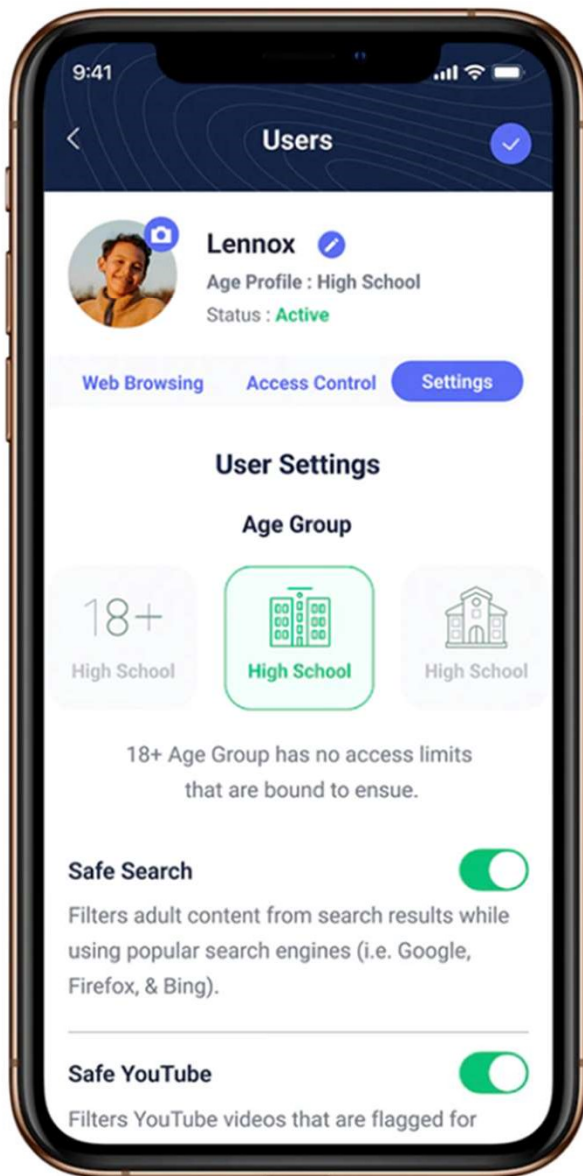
9:41

<

Users

Lennox

Age Profile : High School

Status : Active

Web Browsing

Access Control

Settings

User Settings

Age Group

18+

High School

High School

High School

18+ Age Group has no access limits that are bound to ensue.

Safe Search

Filters adult content from search results while using popular search engines (i.e. Google, Firefox, & Bing).

Safe YouTube

Filters YouTube videos that are flagged for